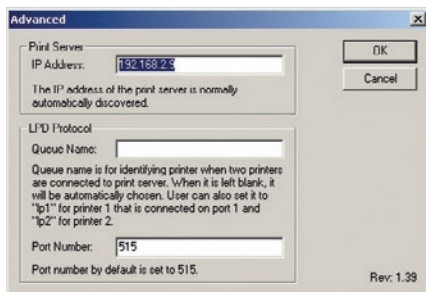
Advanced

Print Server

IP Address: 192.168.2.5

The IP address of the print server is normally automatically discovered.

LPD Protocol

Queue Name:

Queue name is for identifying printer when two printers are connected to print server. When it is left blank, it will be automatically chosen. User can also set it to "lp1" for printer 1 that is connected on port 1 and "lp2" for printer 2.

Port Number: 515

Port number by default is set to 515.

OK

Cancel

Rev: 1.39